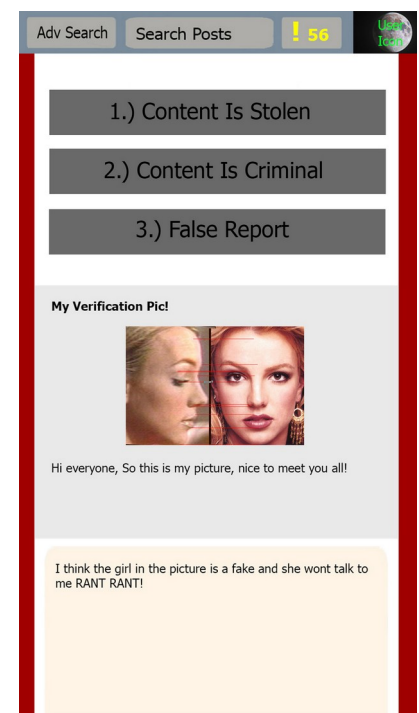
Adv Search
Search Posts
! 56
User Icon

1.) Content Is Stolen

2.) Content Is Criminal

3.) False Report

My Verification Pic!

Hi everyone, So this is my picture, nice to meet you all!

I think the girl in the picture is a fake and she wont talk to me RANT RANT!